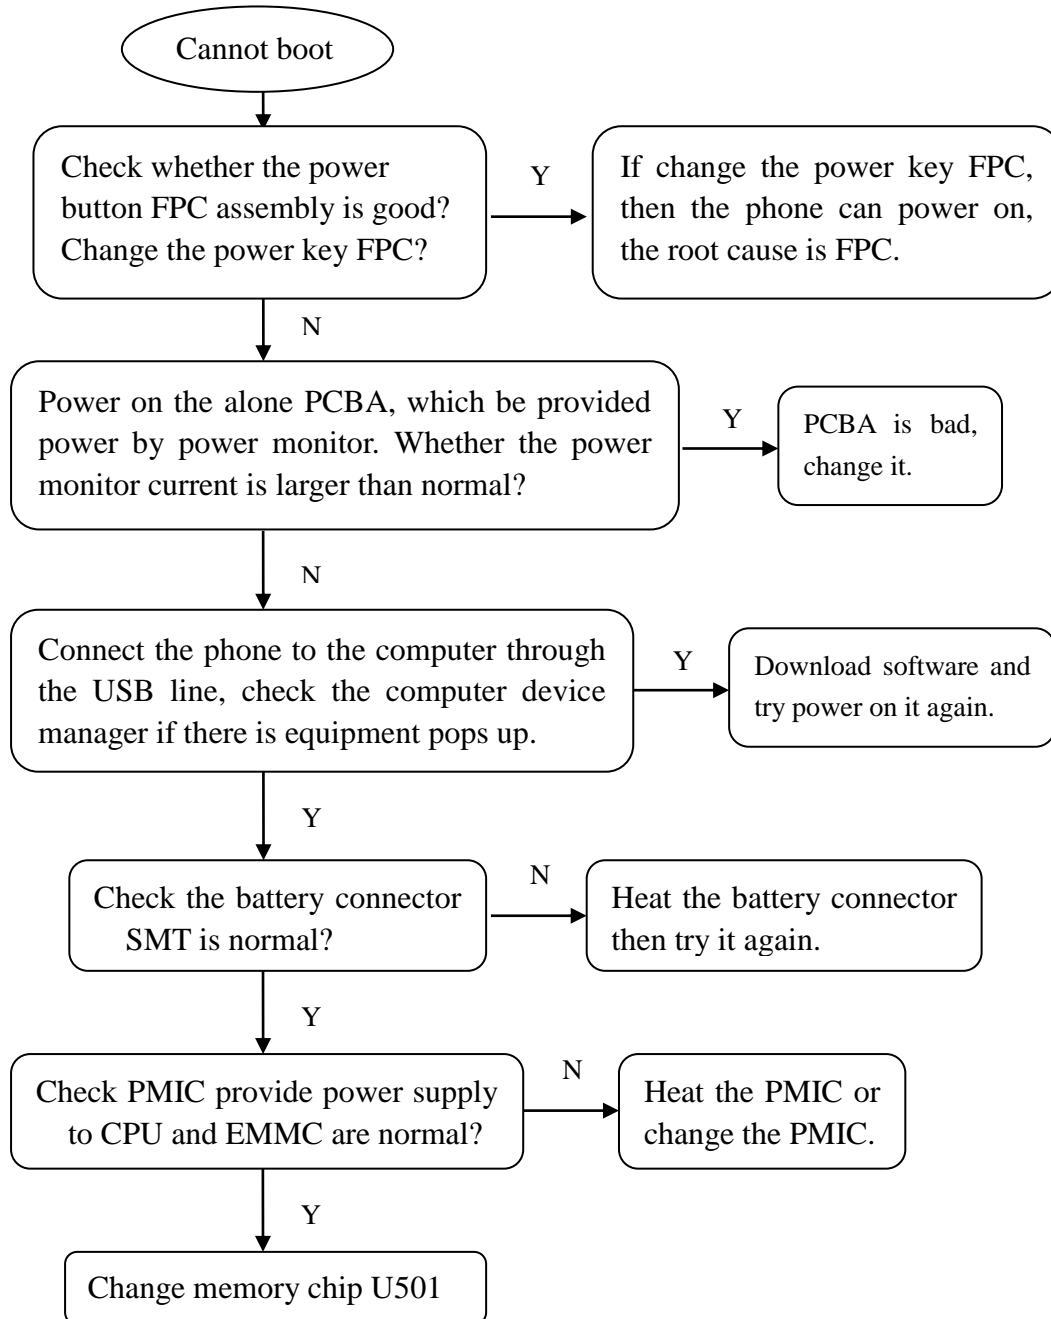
Cannot boot

Check whether the power button FPC assembly is good? Change the power key FPC?

Y

If change the power key FPC, then the phone can power on, the root cause is FPC.

N

Power on the alone PCBA, which be provided power by power monitor. Whether the power monitor current is larger than normal?

Y

PCBA is bad, change it.

N

Connect the phone to the computer through the USB line, check the computer device manager if there is equipment pops up.

Y

Download software and try power on it again.

Y

Check the battery connector SMT is normal?

N

Heat the battery connector then try it again.

Y

Check PMIC provide power supply to CPU and EMMC are normal?

N

Heat the PMIC or change the PMIC.

Y

Change memory chip U501